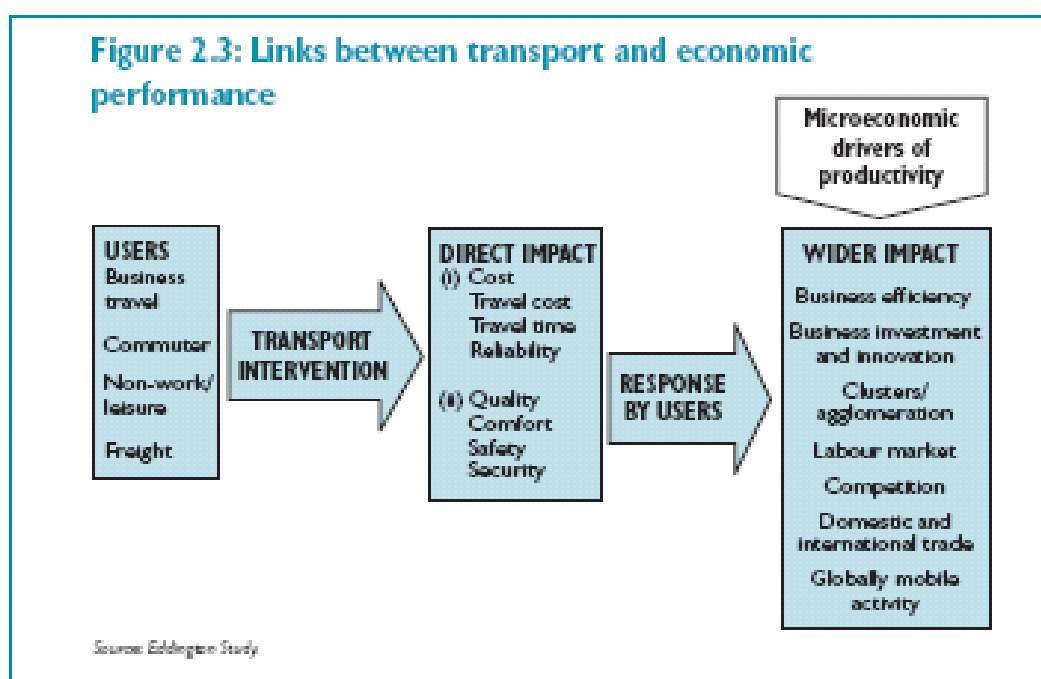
Figure 2.3: Links between transport and economic performance

Microeconomic drivers of productivity

USERS
Business travel
Commuter
Non-work/ leisure
Freight

TRANSPORT INTERVENTION

DIRECT IMPACT
(i) Cost
Travel cost
Travel time
Reliability
(ii) Quality
Comfort
Safety
Security

RESPONSE BY USERS

WIDER IMPACT
Business efficiency
Business investment and innovation
Clusters/ agglomeration
Labour market
Competition
Domestic and international trade
Globally mobile activity

Source: Eddington Study